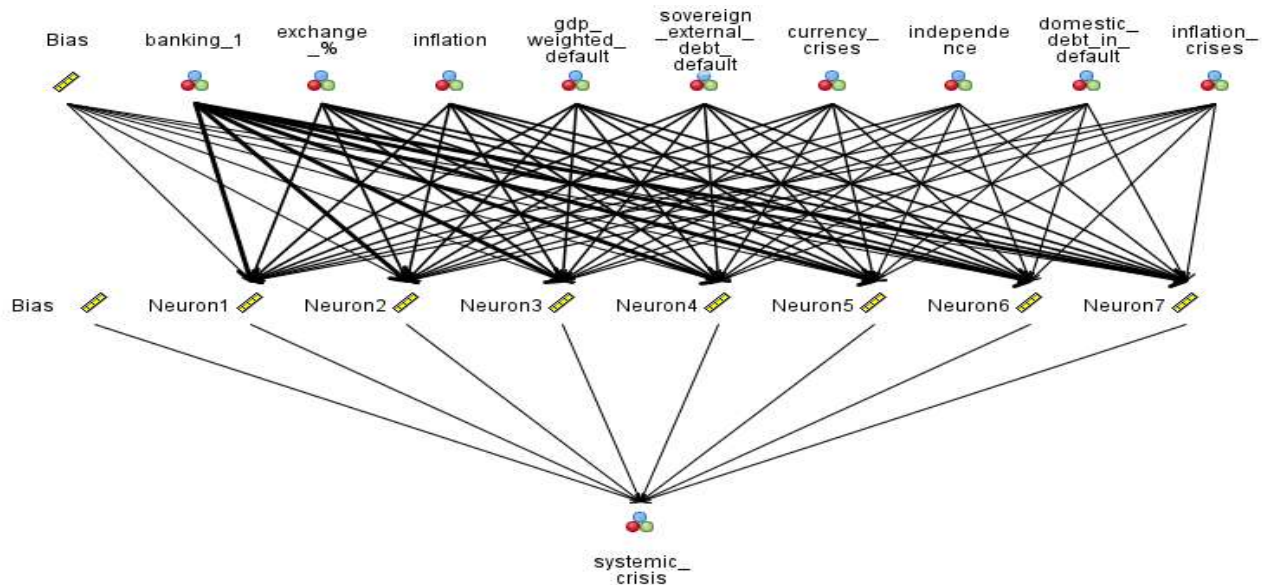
Bias banking_1 exchange _% inflation gdp_ weighted_ default sovereign _external_ debt_ default currency_ crises independe nce domestic_ debt_in_ default inflation_ crises

Bias Neuron1 Neuron2 Neuron3 Neuron4 Neuron5 Neuron6 Neuron7

systemic_ crisis